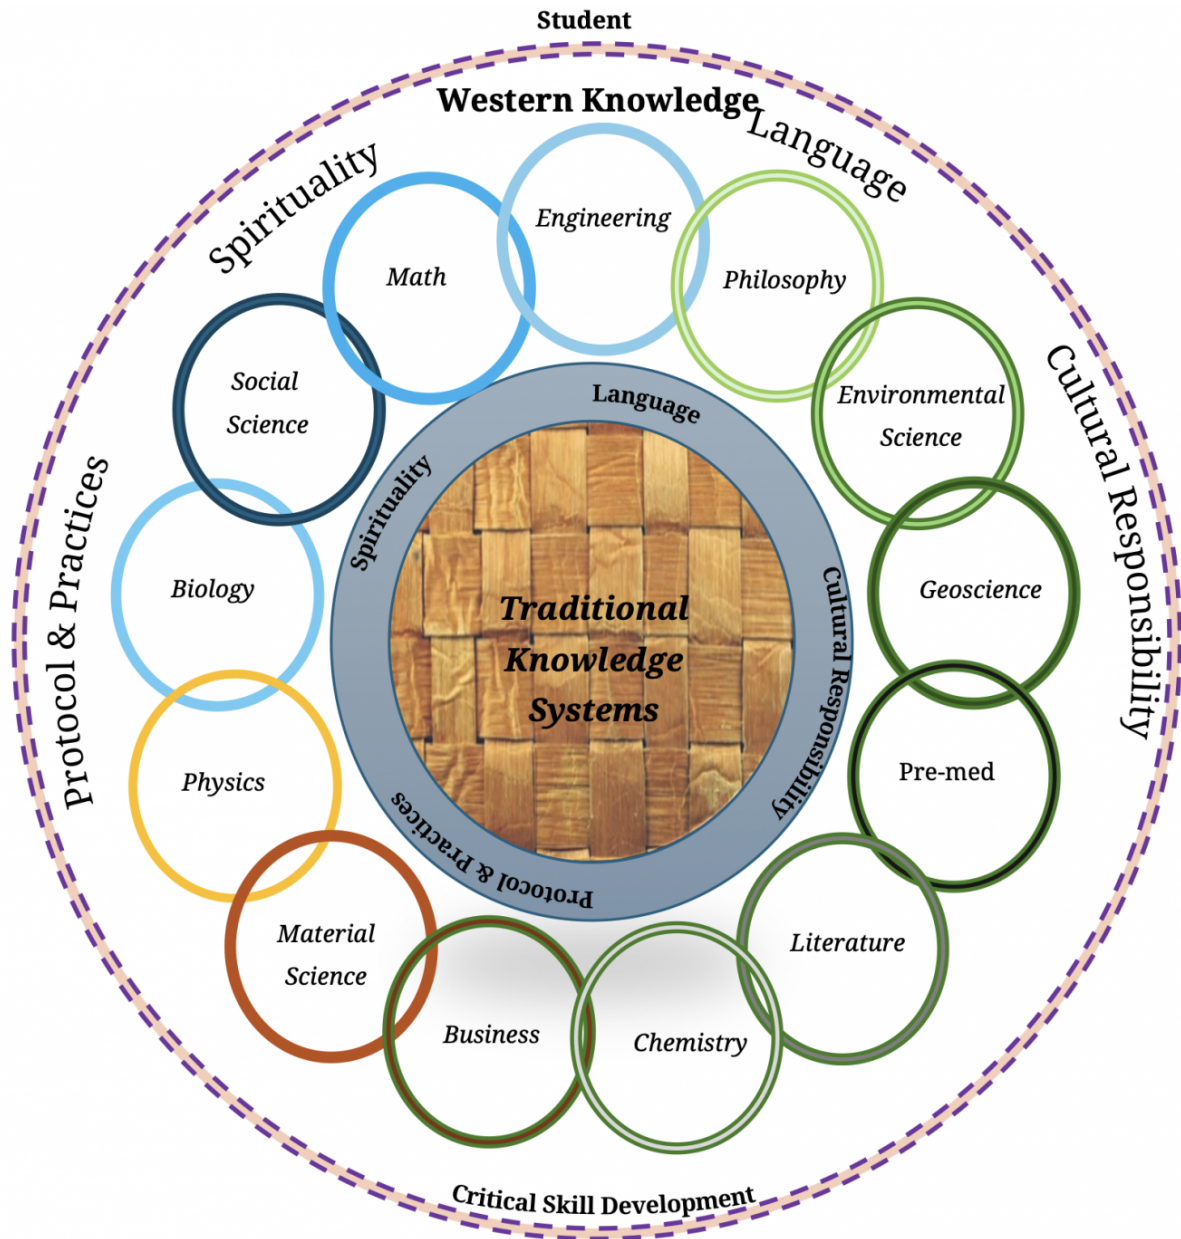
Student

Western Knowledge

Language

Spirituality

Cultural Responsibility

Protocol & Practices

Engineering

Math

Philosophy

Social Science

Environmental Science

Biology

Geoscience

Physics

Pre-med

Material Science

Literature

Business

Chemistry

Language

Spirituality

Cultural Responsibility

Protocol & Practices

Traditional Knowledge Systems

Critical Skill Development